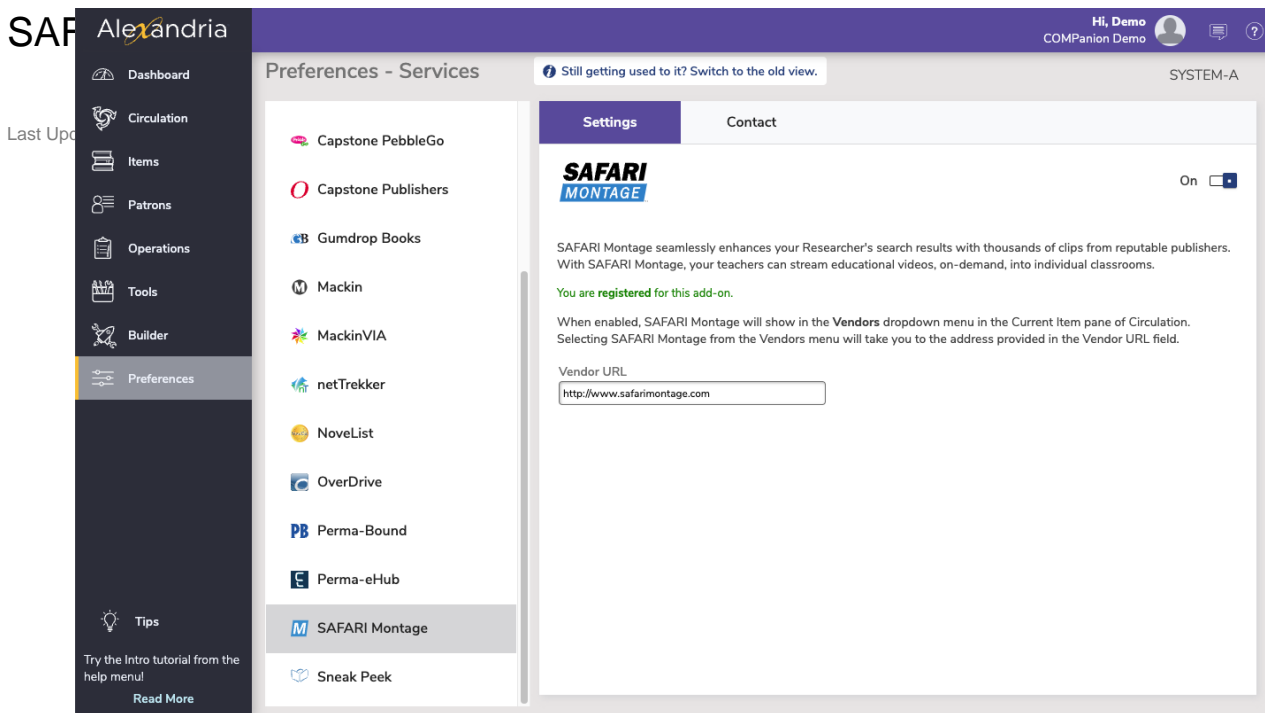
SAF

Last Upd

Alexandria

Hi, Demo
COMPanion Demo

Dashboard
Circulation
Items
Patrons
Operations
Tools
Builder
Preferences

Tips
Try the Intro tutorial from the help menu!
Read More

Preferences - Services

Still getting used to it? Switch to the old view.

SYSTEM-A

Capstone PebbleGo
Capstone Publishers
Gumdrop Books
Mackin
MackinVIA
netTrekker
NoveList
OverDrive
Perma-Bound
Perma-eHub
SAFARI Montage
Sneak Peek

Settings
Contact

SAFARI MONTAGE

On

SAFARI Montage seamlessly enhances your Researcher's search results with thousands of clips from reputable publishers. With SAFARI Montage, your teachers can stream educational videos, on-demand, into individual classrooms.

You are registered for this add-on.

When enabled, SAFARI Montage will show in the Vendors dropdown menu in the Current Item pane of Circulation. Selecting SAFARI Montage from the Vendors menu will take you to the address provided in the Vendor URL field.

Vendor URL
http://www.safarimontage.com